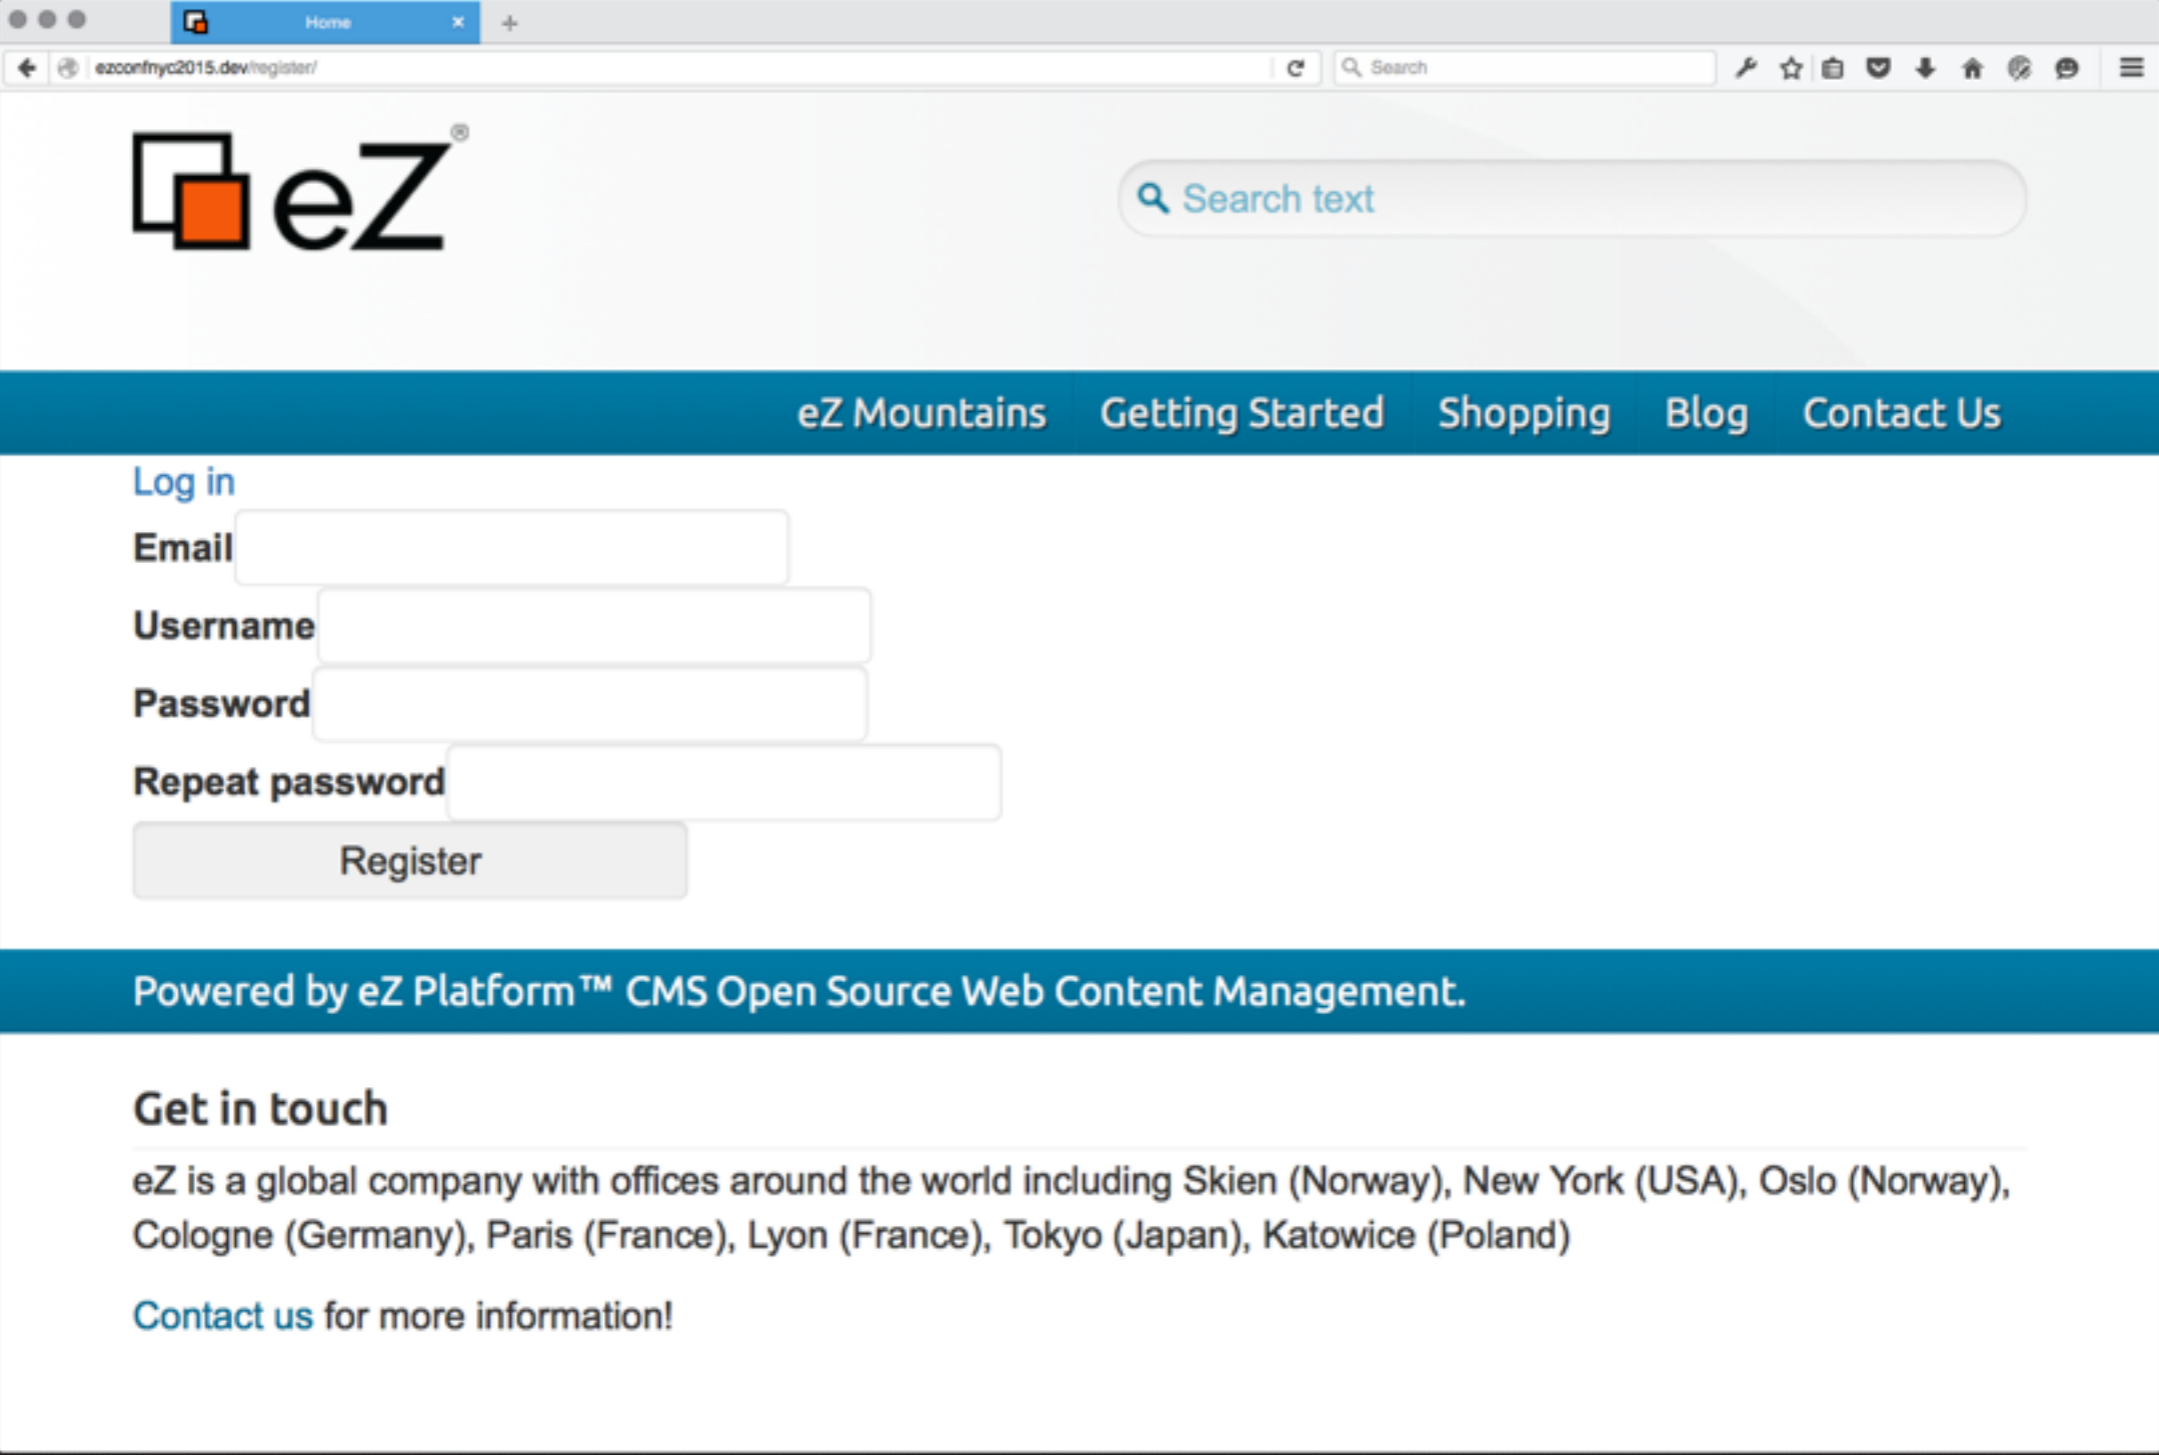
Home

ezconfnyc2015.dev/register/

Search

eZ®

Search text

eZ Mountains Getting Started Shopping Blog Contact Us

Log in

Email

Username

Password

Repeat password

Register

Powered by eZ Platform™ CMS Open Source Web Content Management.

Get in touch

eZ is a global company with offices around the world including Skien (Norway), New York (USA), Oslo (Norway), Cologne (Germany), Paris (France), Lyon (France), Tokyo (Japan), Katowice (Poland)

Contact us for more information!